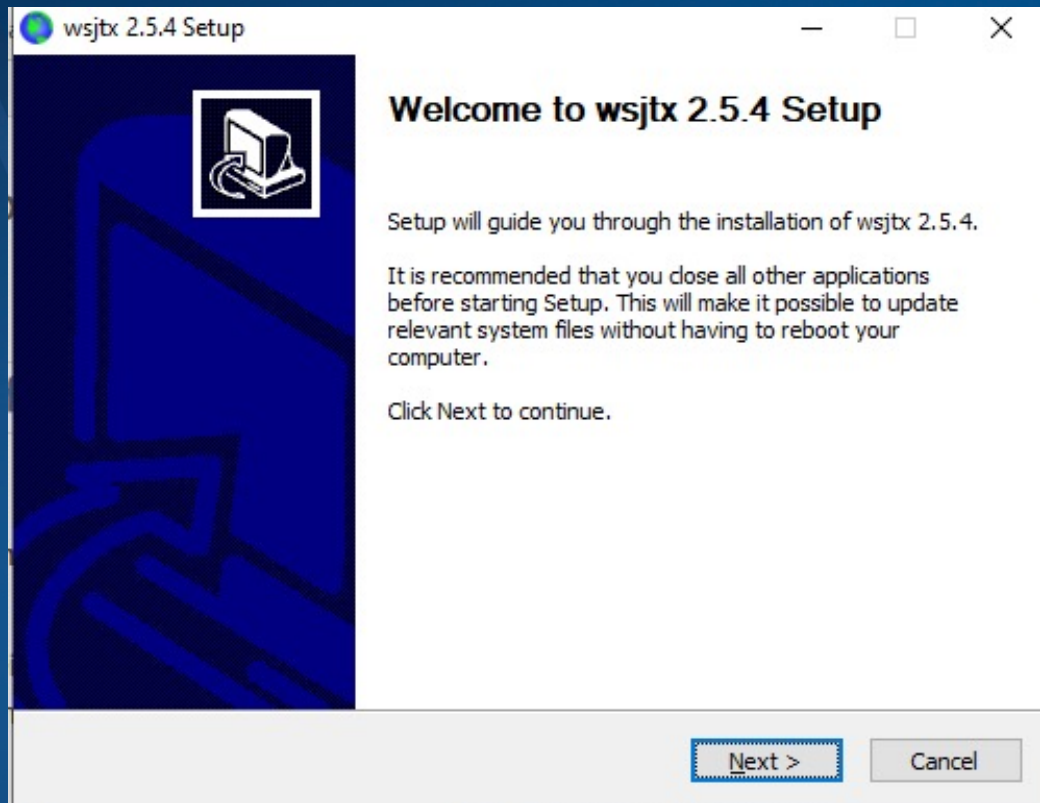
wsjtx 2.5.4 Setup

Welcome to wsjtx 2.5.4 Setup

Setup will guide you through the installation of wsjtx 2.5.4.

It is recommended that you close all other applications before starting Setup. This will make it possible to update relevant system files without having to reboot your computer.

Click Next to continue.

Next >

Cancel